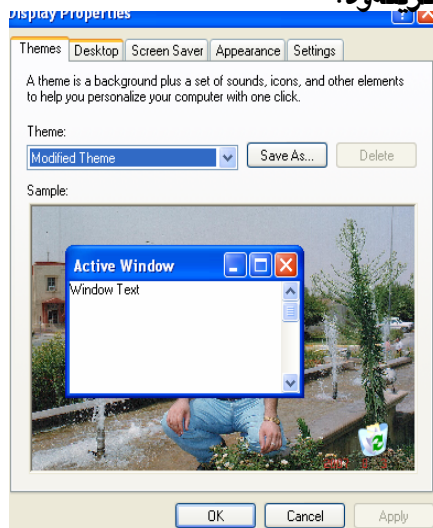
Display Properties

Themes | Desktop | Screen Saver | Appearance | Settings

A theme is a background plus a set of sounds, icons, and other elements to help you personalize your computer with one click.

Theme:

Modified Theme

Save As...

Delete

Sample:

Active Window

Window Text

OK

Cancel

Apply